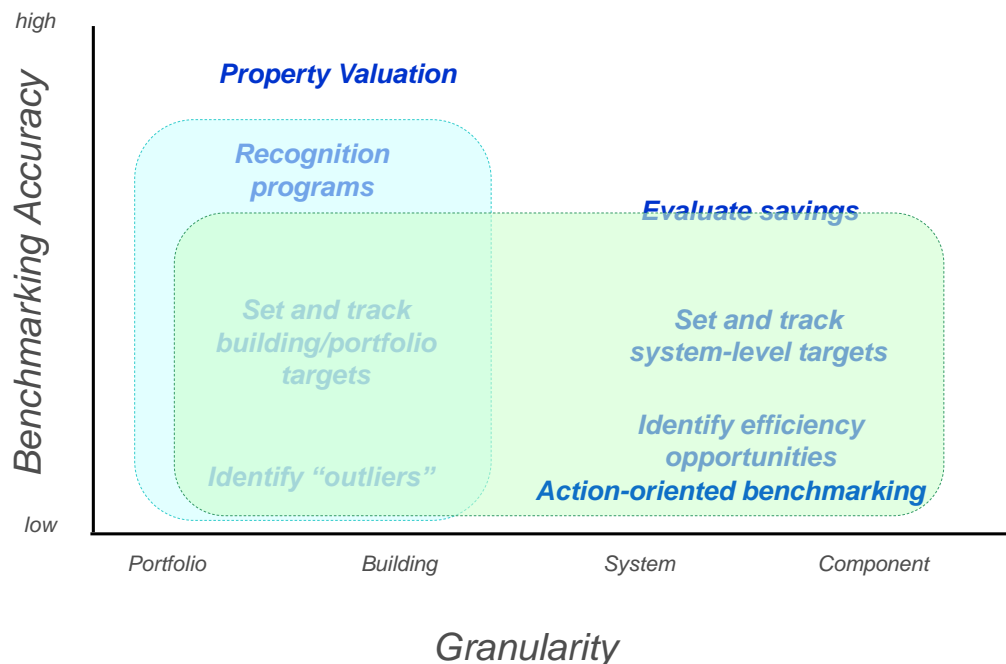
high

Benchmarking Accuracy

low

Property Valuation

Recognition programs

Evaluate savings

Set and track building/portfolio targets

Set and track system-level targets

Identify efficiency opportunities

Identify "outliers"

Action-oriented benchmarking

Portfolio

Building

System

Component

Granularity